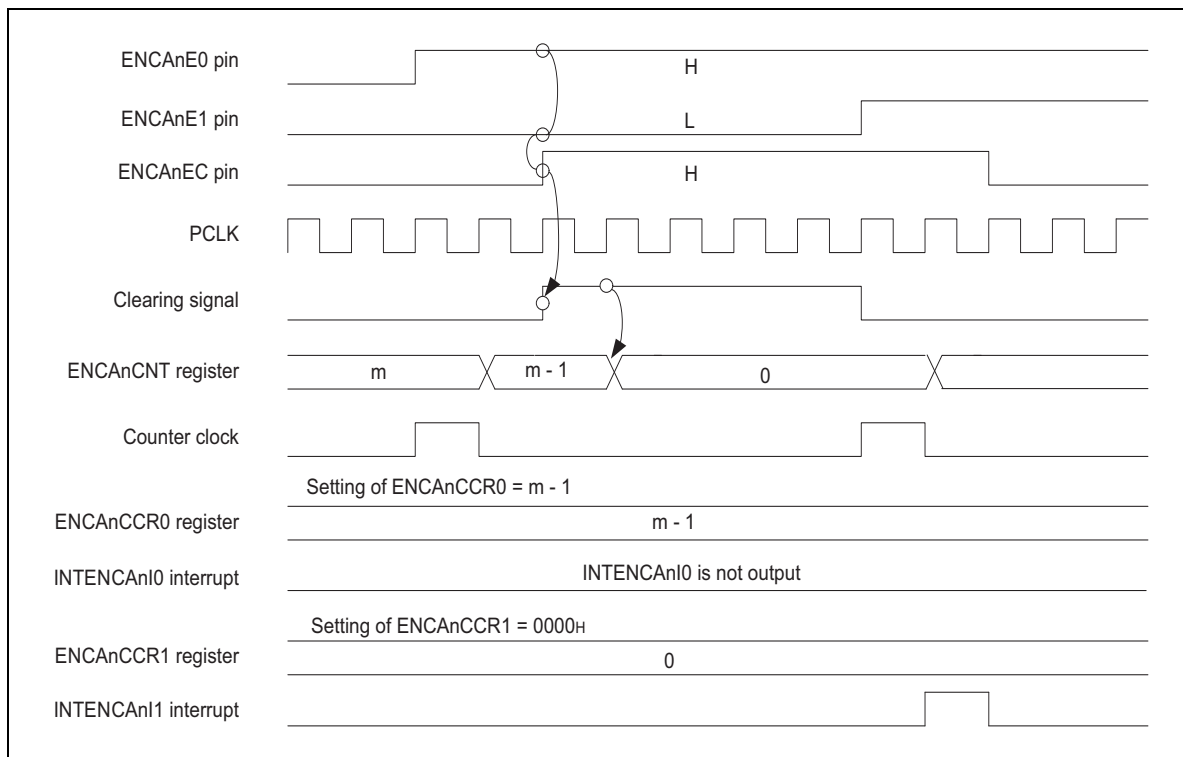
ENCAnE0 pin
H
ENCAnE1 pin
L
ENCAnEC pin
H
PCLK
Clearing signal
ENCAnCNT register
m
m - 1
0
Counter clock
Setting of ENCAnCCR0 = m - 1
ENCAnCCR0 register
m - 1
INTENCAnI0 interrupt
INTENCAnI0 is not output
Setting of ENCAnCCR1 = 0000H
ENCAnCCR1 register
0
INTENCAnI1 interrupt